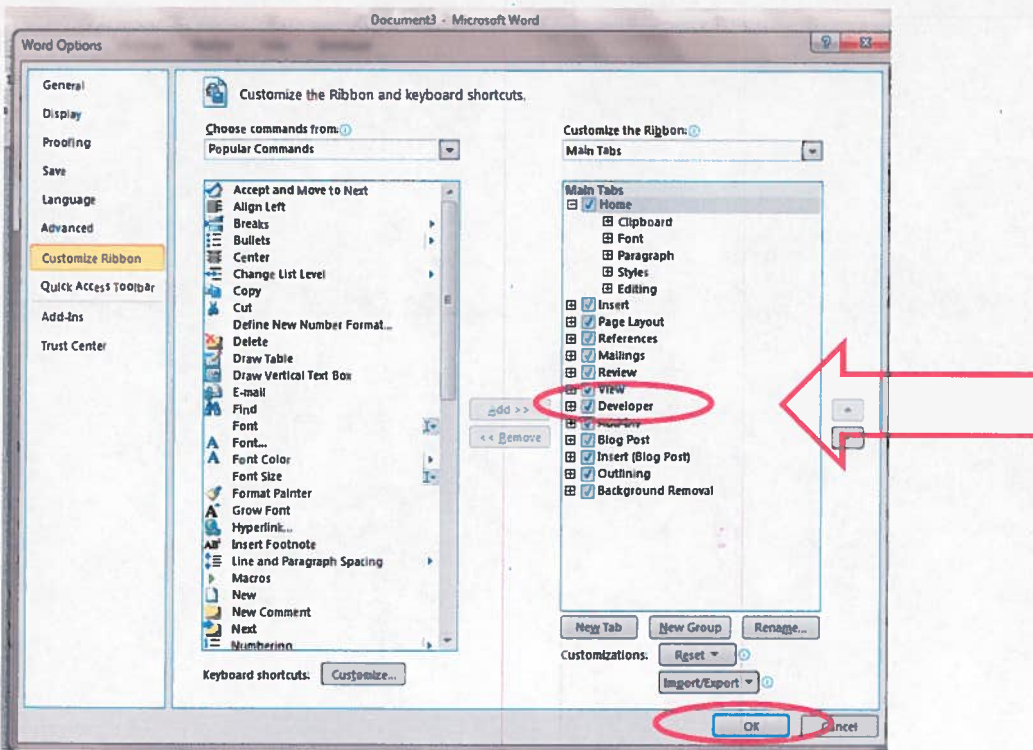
Document3 - Microsoft Word

Word Options

General
Display
Proofing
Save
Language
Advanced
Customize Ribbon
Quick Access Toolbar
Add-Ins
Trust Center

Customize the Ribbon and keyboard shortcuts.

Choose commands from:
Popular Commands

Accept and Move to Next
Align Left
Breaks
Bullets
Center
Change List Level
Copy
Cut
Define New Number Format...
Delete
Draw Table
Draw Vertical Text Box
E-mail
Find
Font
Font...
Font Color
Font Size
Format Painter
Grow Font
Hyperlink...
Insert Footnote
Line and Paragraph Spacing
Macros
New
New Comment
Next
Numbering

Add >>
<< Remove

Customize the Ribbon:
Main Tabs

Main Tabs
Home
Clipboard
Font
Paragraph
Styles
Editing
Insert
Page Layout
References
Mailings
Review
View
Developer
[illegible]
Blog Post
Insert (Blog Post)
Outlining
Background Removal

New Tab
New Group
Rename...

Customizations:
Reset
Import/Export

Keyboard shortcuts:
Customize...

OK
Cancel